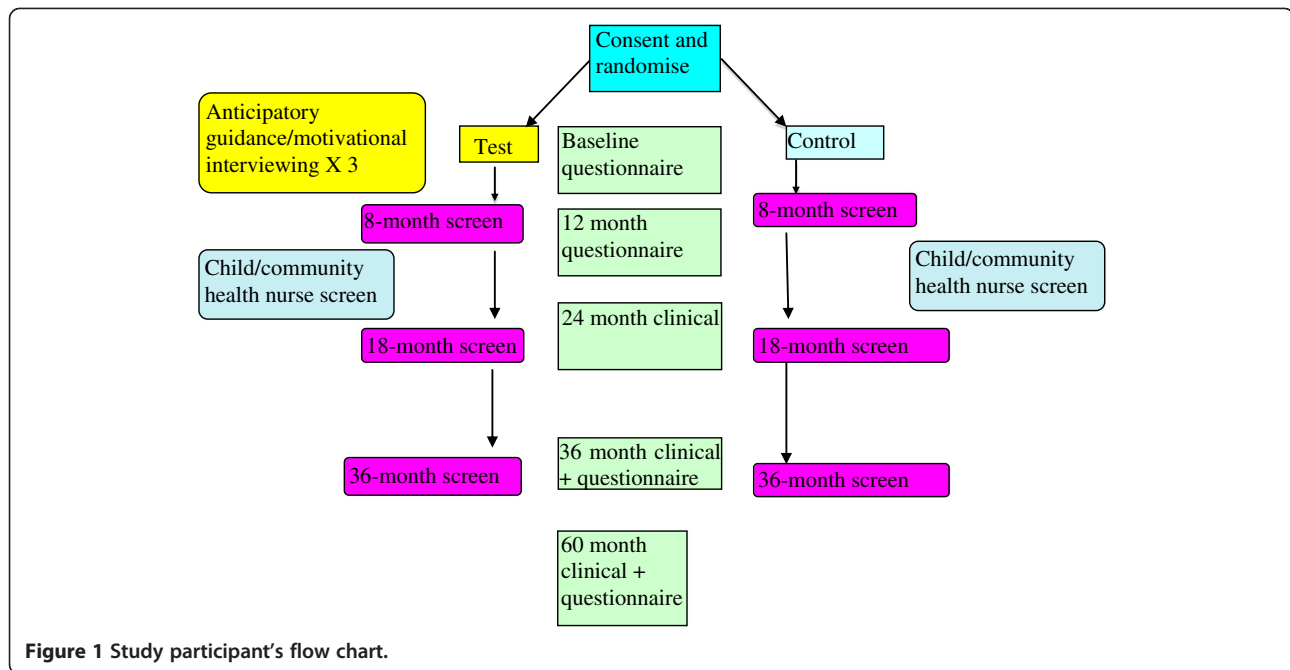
Consent and randomise

Anticipatory guidance/motivational interviewing X 3

Test

Baseline questionnaire

Control

8-month screen

12 month questionnaire

8-month screen

Child/community health nurse screen

Child/community health nurse screen

24 month clinical

18-month screen

18-month screen

36-month screen

36 month clinical + questionnaire

36-month screen

60 month clinical + questionnaire

Figure 1 Study participant's flow chart.